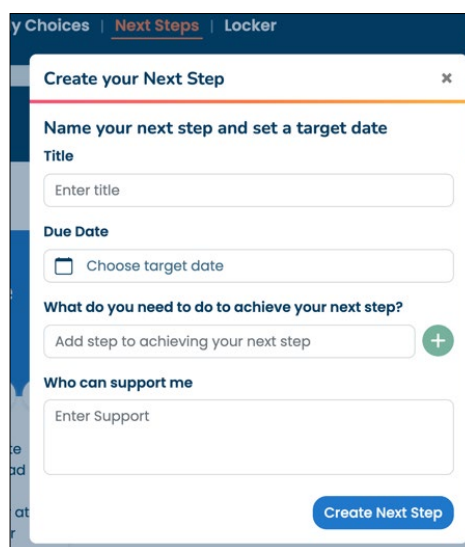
y Choices | Next Steps | Locker

Create your Next Step ×

Name your next step and set a target date

Title

Enter title

Due Date

Choose target date

What do you need to do to achieve your next step?

Add step to achieving your next step

Who can support me

Enter Support

Create Next Step